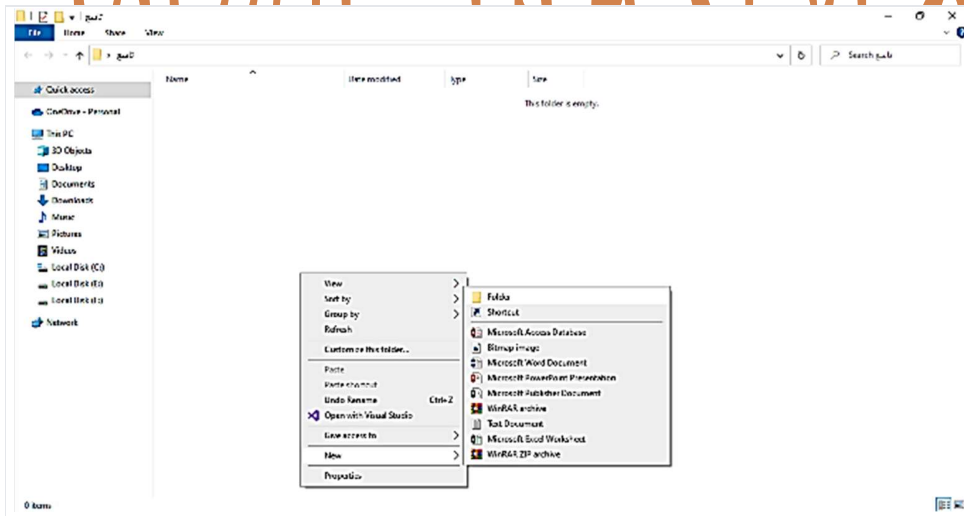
جامع

File Home Share View

جامع

Search جامع

Quick access
OneDrive - Personal
This PC
3D Objects
Desktop
Documents
Downloads
Music
Pictures
Videos
Local Disk (C:)
Local Disk (E:)
Local Disk (F:)
Network

Name
Date modified
Type
Size

This folder is empty.

View
Sort by
Group by
Refresh
Customize this folder...
Paste
Paste shortcut
Undo Rename Ctrl+Z
Open with Visual Studio
Give access to
New
Properties

Folder
Shortcut
Microsoft Access Database
Bitmap image
Microsoft Word Document
Microsoft PowerPoint Presentation
Microsoft Publisher Document
WinRAR archive
Text Document
Microsoft Excel Worksheet
WinRAR ZIP archive

0 items